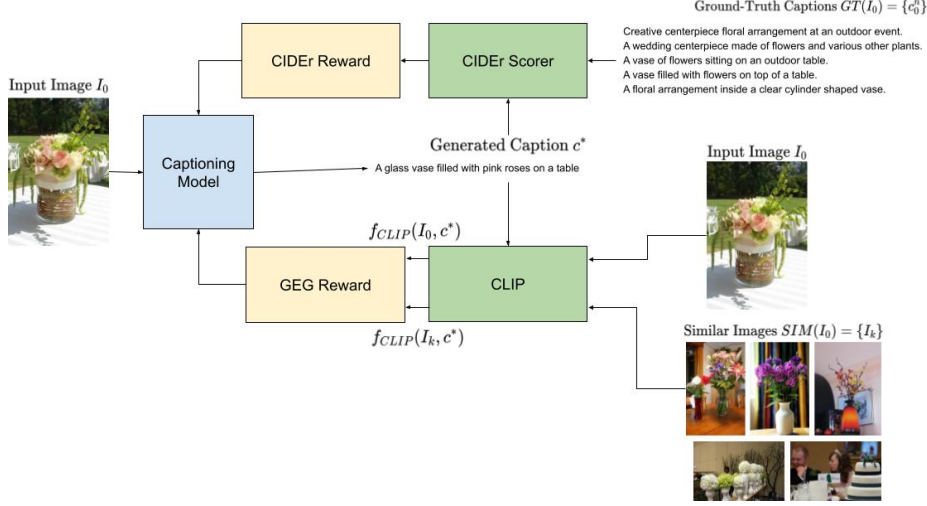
Ground-Truth Captions $GT(I_0) = \{c_0^n\}$

Creative centerpiece floral arrangement at an outdoor event.
A wedding centerpiece made of flowers and various other plants.
A vase of flowers sitting on an outdoor table.
A vase filled with flowers on top of a table.
A floral arrangement inside a clear cylinder shaped vase.

CIDEr Reward

CIDEr Scorer

Input Image $I_0$

Captioning Model

Generated Caption $c^*$

A glass vase filled with pink roses on a table

Input Image $I_0$

$f_{CLIP}(I_0, c^*)$

GEG Reward

CLIP

$f_{CLIP}(I_k, c^*)$

Similar Images $SIM(I_0) = \{I_k\}$